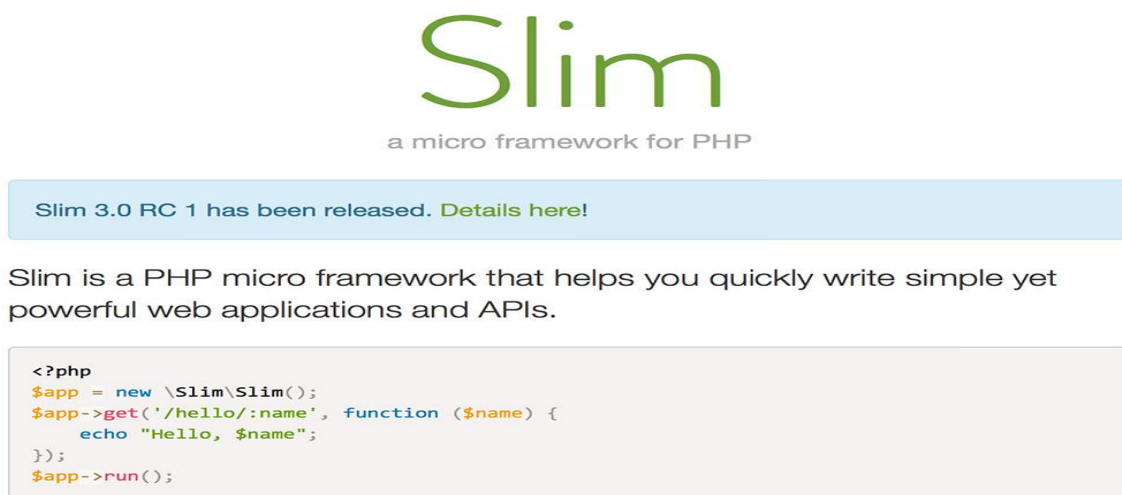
Slim

a micro framework for PHP

Slim 3.0 RC 1 has been released. Details here!

Slim is a PHP micro framework that helps you quickly write simple yet powerful web applications and APIs.

<?php
$app = new \Slim\Slim();
$app->get('/hello/:name', function ($name) {
    echo "Hello, $name";
});
$app->run();